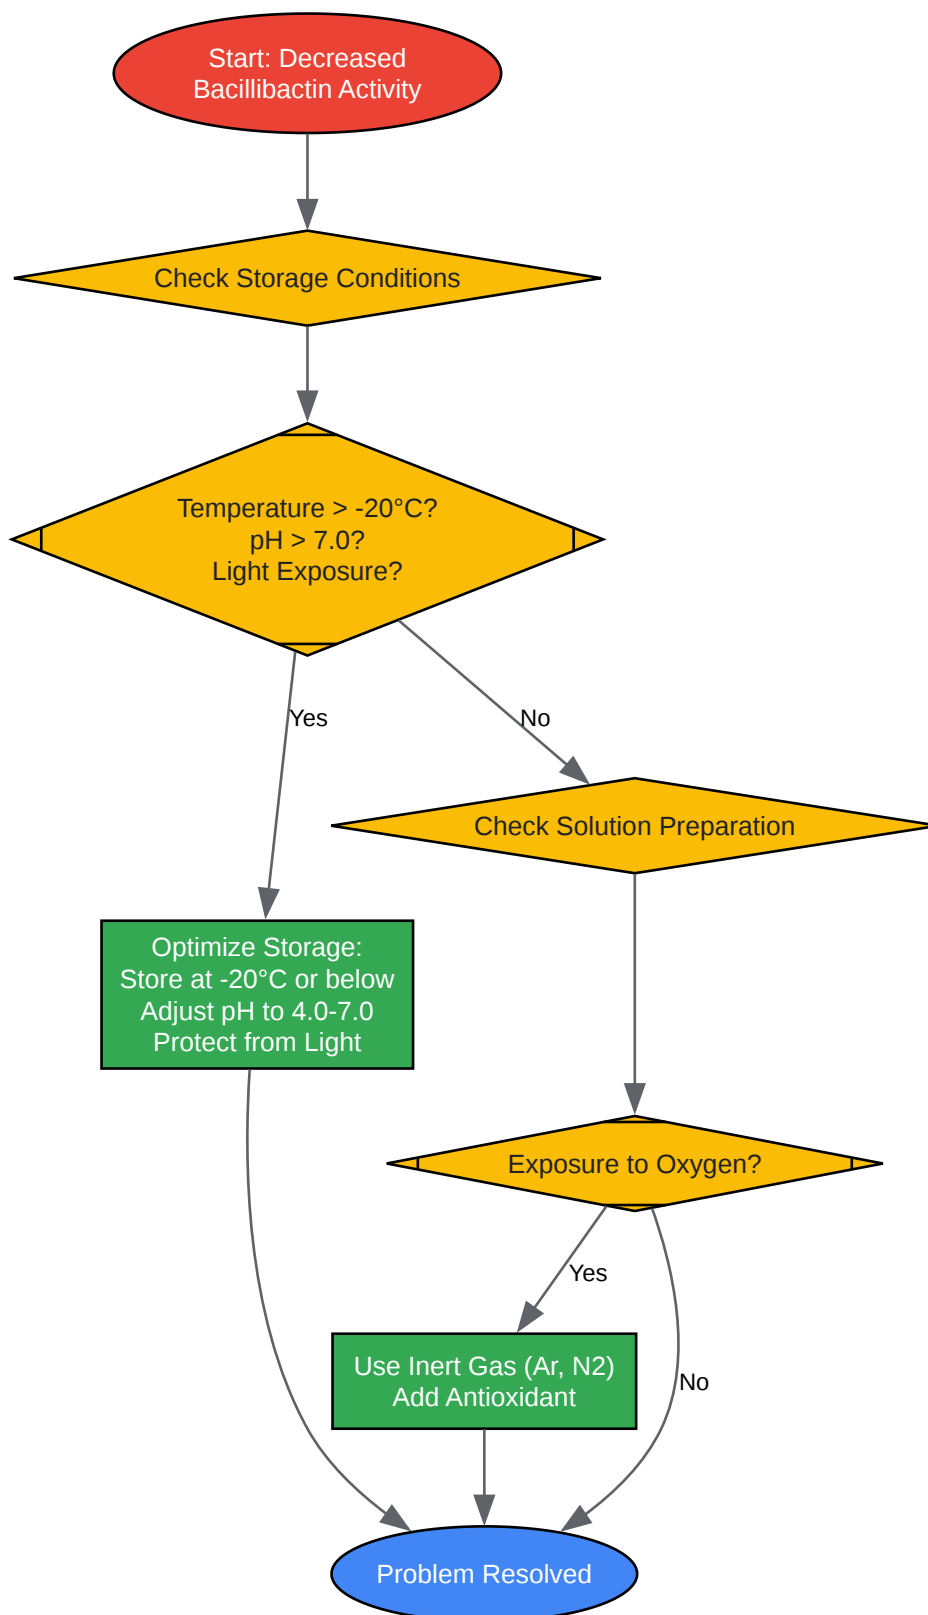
Start: Decreased Bacillibactin Activity

Check Storage Conditions

Temperature > -20°C?
pH > 7.0?
Light Exposure?

Yes

No

Check Solution Preparation

Optimize Storage:
Store at -20°C or below
Adjust pH to 4.0-7.0
Protect from Light

Exposure to Oxygen?

Yes

Use Inert Gas (Ar, N2)
Add Antioxidant

No

Problem Resolved